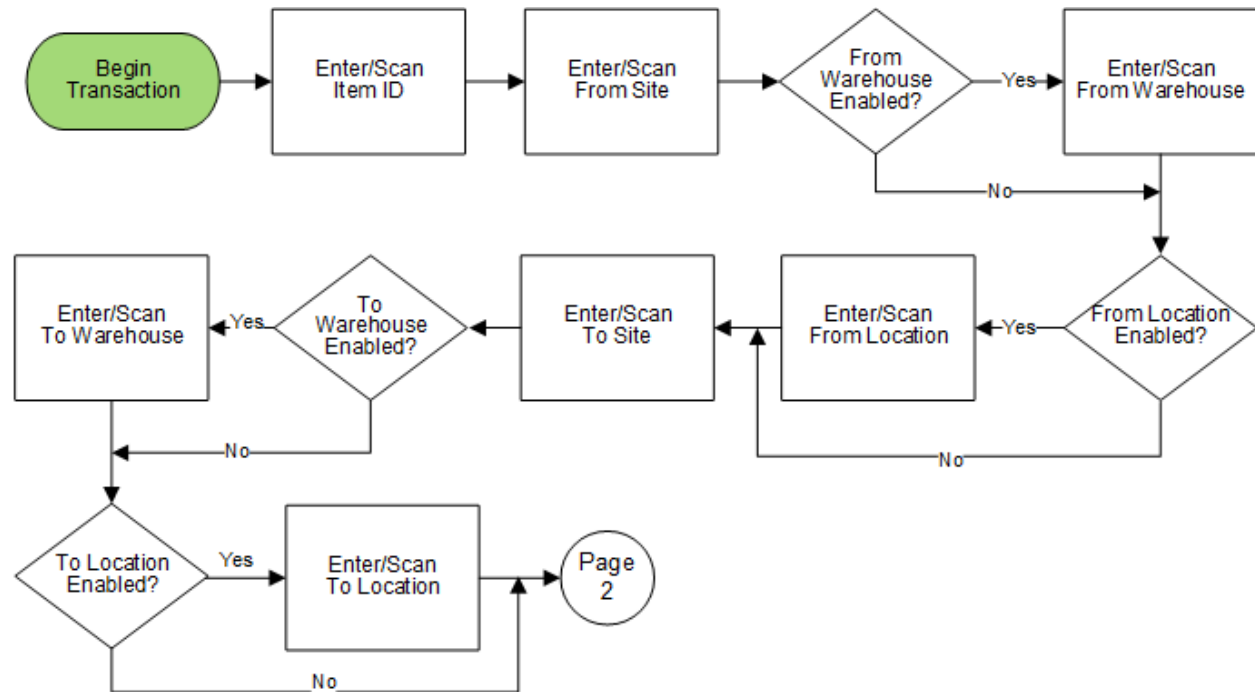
Begin Transaction

Enter/Scan Item ID

Enter/Scan From Site

From Warehouse Enabled?

Yes

Enter/Scan From Warehouse

No

From Location Enabled?

Yes

Enter/Scan From Location

No

Enter/Scan To Site

To Warehouse Enabled?

Yes

Enter/Scan To Warehouse

No

To Location Enabled?

Yes

Enter/Scan To Location

Page 2

No